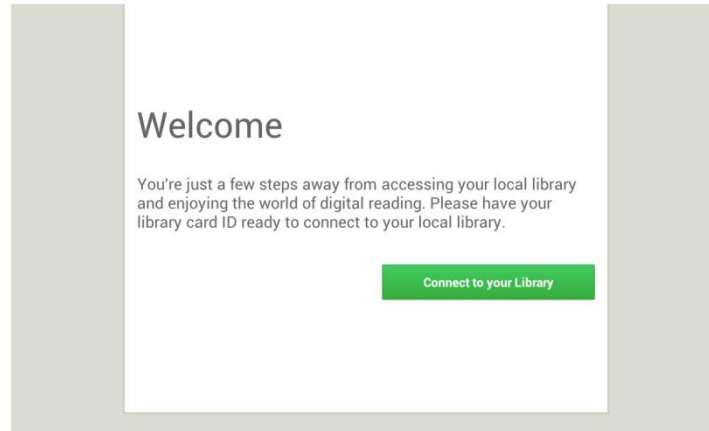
Welcome

You're just a few steps away from accessing your local library and enjoying the world of digital reading. Please have your library card ID ready to connect to your local library.

Connect to your Library